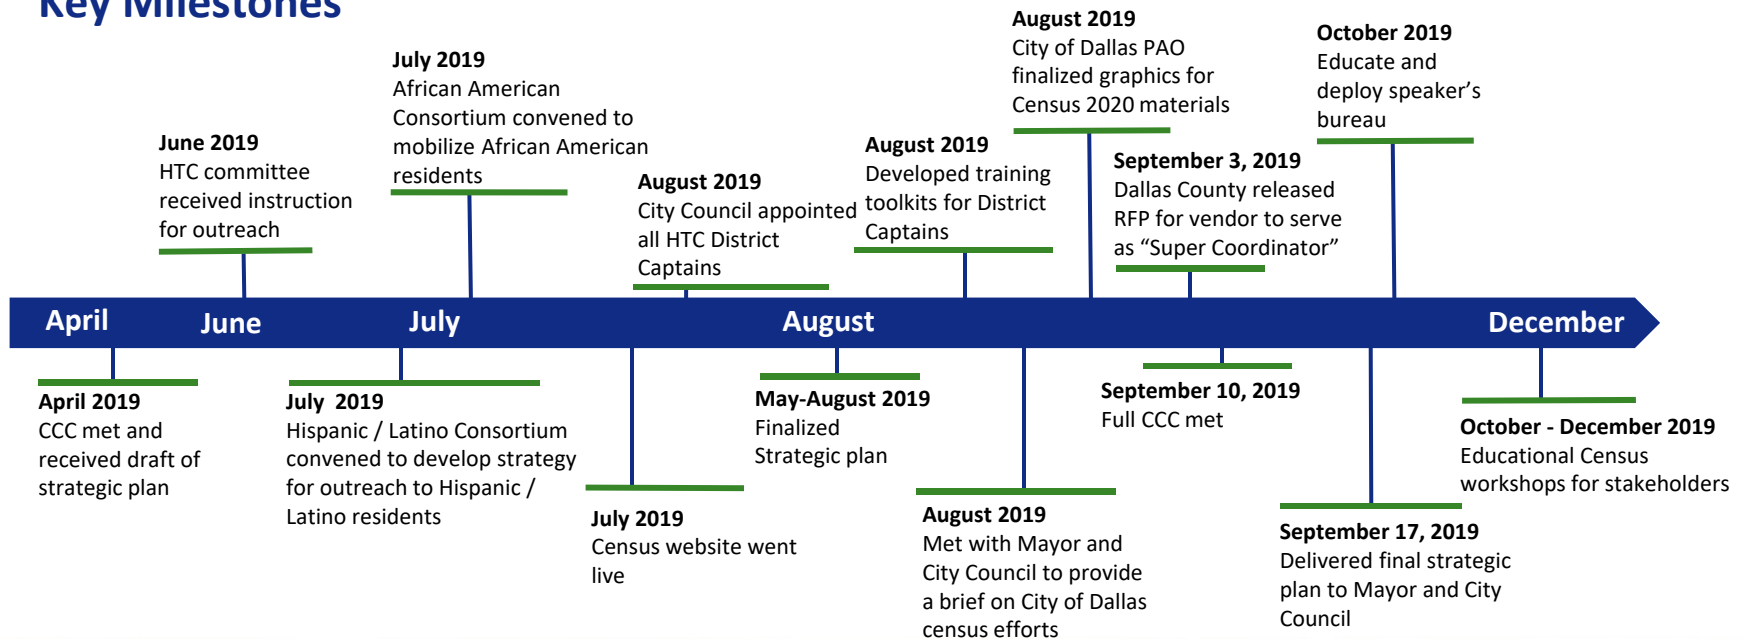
Key Milestones

June 2019
HTC committee received instruction for outreach

July 2019
African American Consortium convened to mobilize African American residents

August 2019
City Council appointed all HTC District Captains

August 2019
Developed training toolkits for District Captains

August 2019
City of Dallas PAO finalized graphics for Census 2020 materials

September 3, 2019
Dallas County released RFP for vendor to serve as "Super Coordinator"

October 2019
Educate and deploy speaker's bureau

April June July August December

April 2019
CCC met and received draft of strategic plan

July 2019
Hispanic / Latino Consortium convened to develop strategy for outreach to Hispanic / Latino residents

July 2019
Census website went live

May-August 2019
Finalized Strategic plan

August 2019
Met with Mayor and City Council to provide a brief on City of Dallas census efforts

September 10, 2019
Full CCC met

September 17, 2019
Delivered final strategic plan to Mayor and City Council

October - December 2019
Educational Census workshops for stakeholders